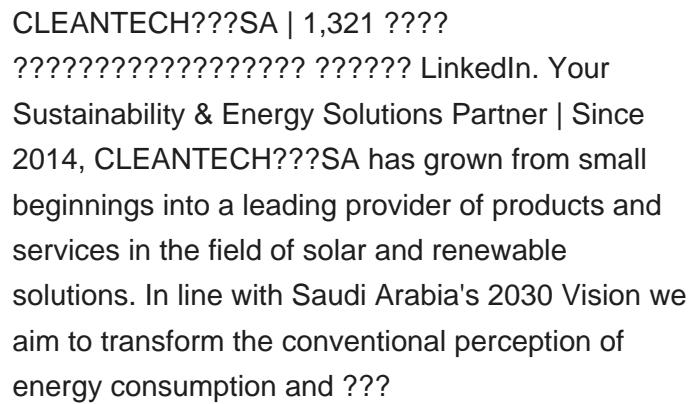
CLEANTECH???SA | 1,321 ???? ?????????????????? ?????? LinkedIn. Your Sustainability & Energy Solutions Partner | Since 2014, CLEANTECH???SA has grown from small beginnings into a leading provider of products and services in the field of solar and renewable solutions. In line with Saudi Arabia's 2030 Vision we aim to transform the conventional perception of energy consumption and ???